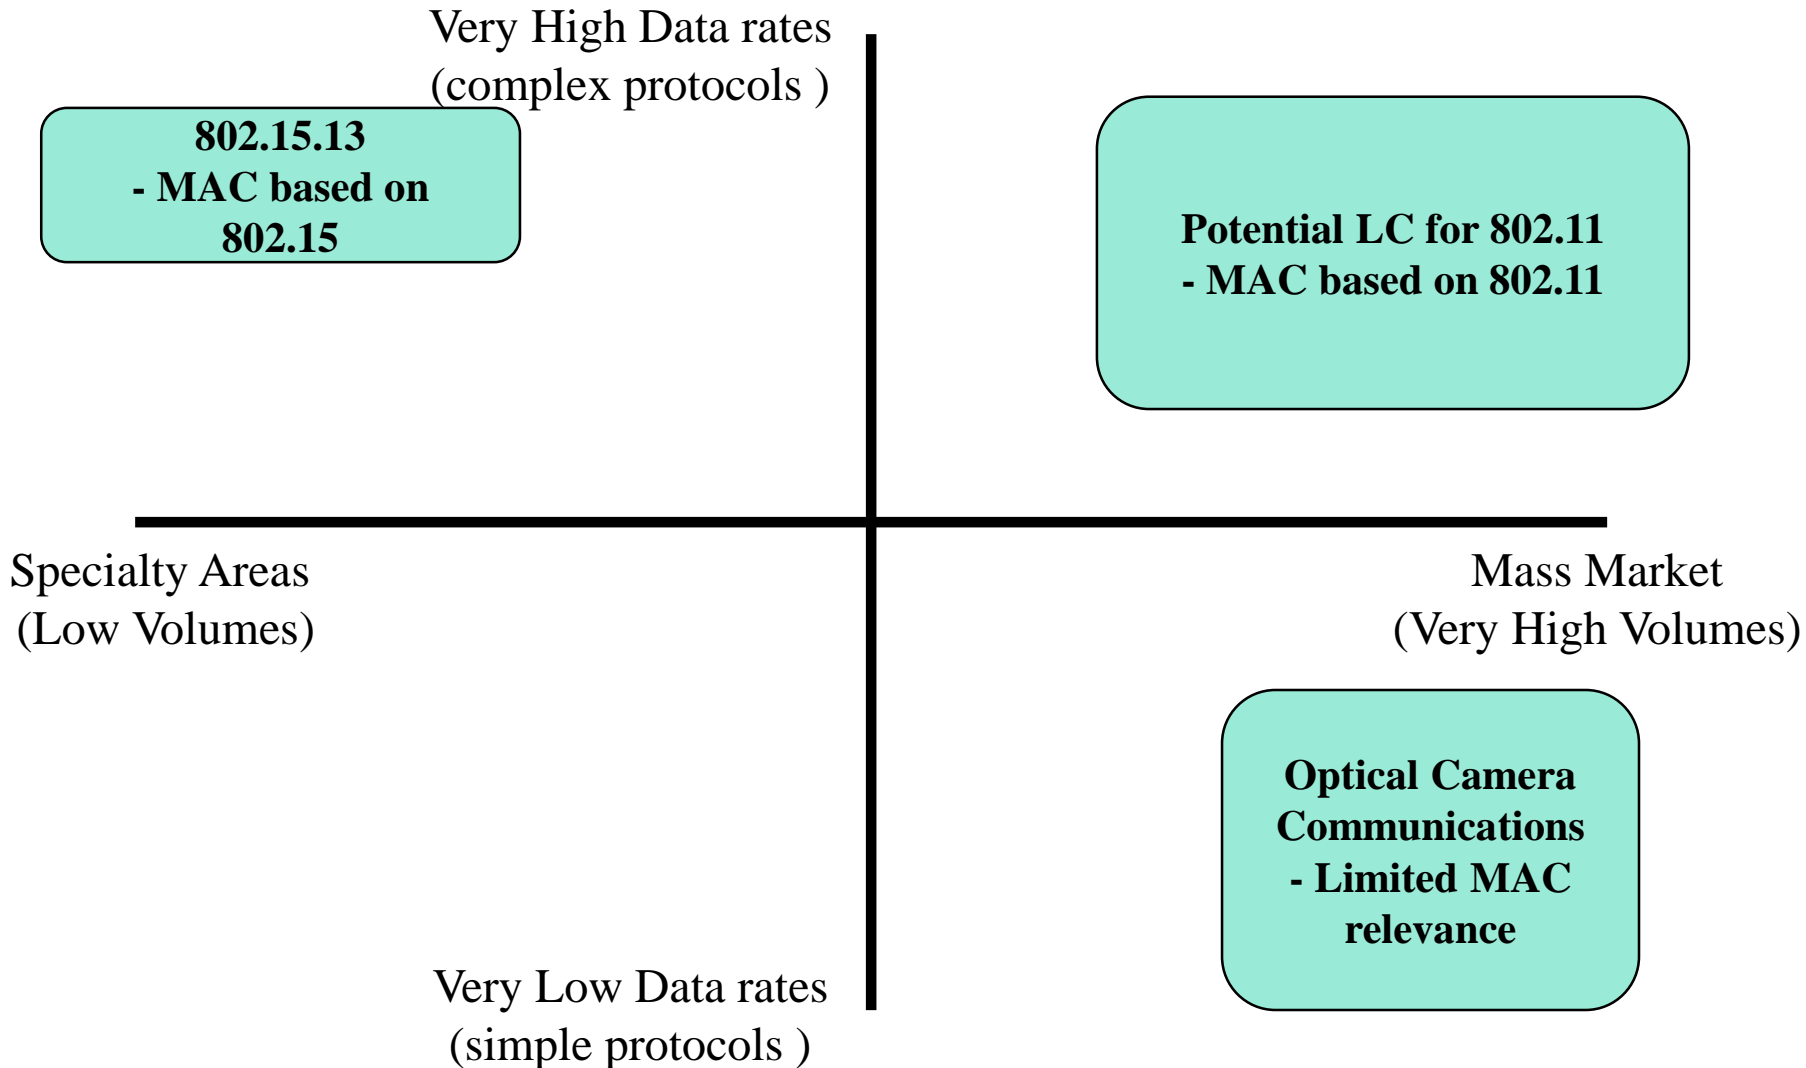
Very High Data rates
(complex protocols )

802.15.13
- MAC based on 802.15

Potential LC for 802.11
- MAC based on 802.11

Specialty Areas
(Low Volumes)

Mass Market
(Very High Volumes)

Optical Camera Communications
- Limited MAC relevance

Very Low Data rates
(simple protocols )